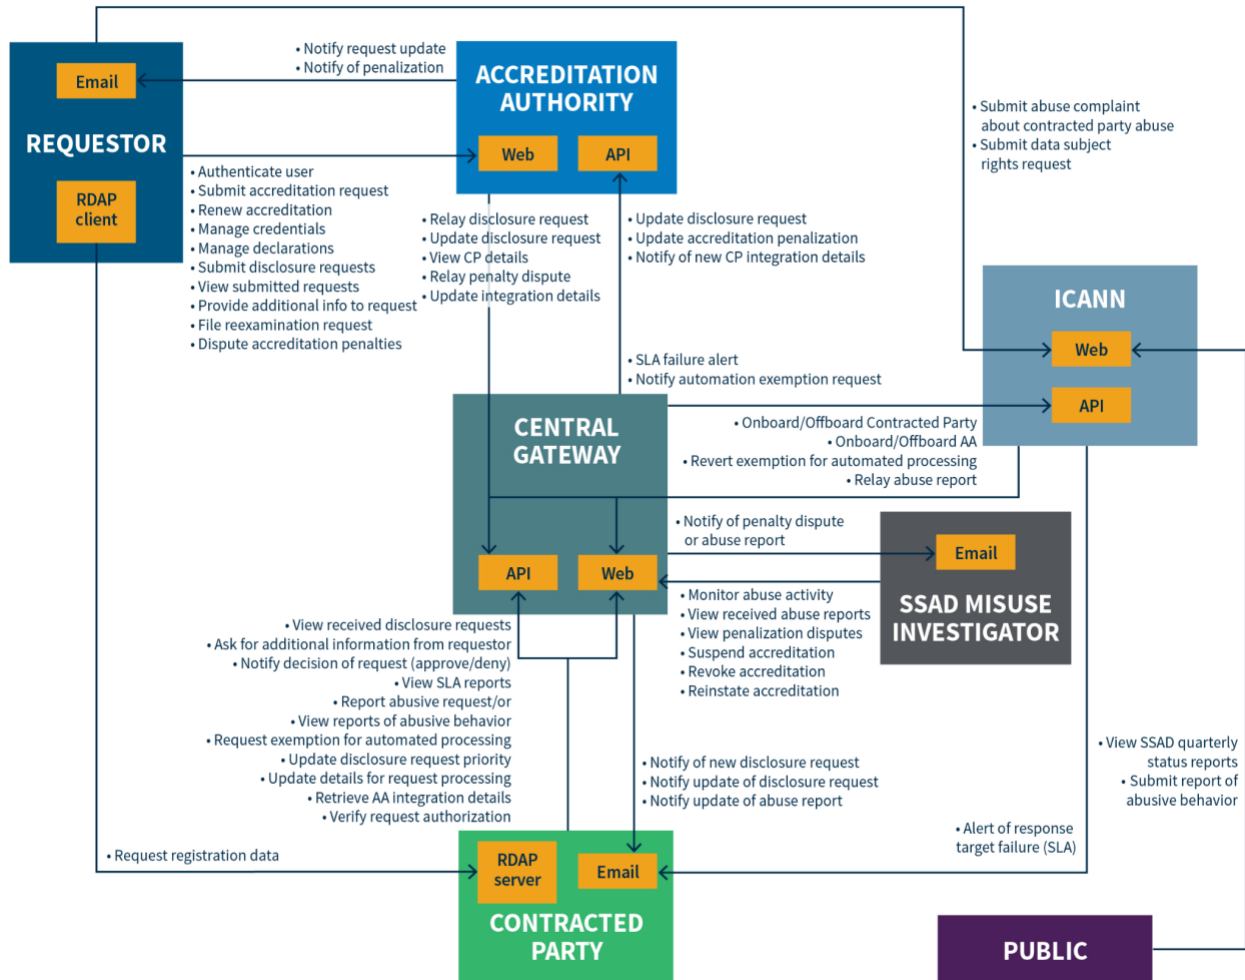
Email

REQUESTOR

RDAP client

• Notify request update
• Notify of penalization

ACCREDITATION AUTHORITY

Web

API

• Authenticate user
• Submit accreditation request
• Renew accreditation
• Manage credentials
• Manage declarations
• Submit disclosure requests
• View submitted requests
• Provide additional info to request
• File reexamination request
• Dispute accreditation penalties

• Relay disclosure request
• Update disclosure request
• View CP details
• Relay penalty dispute
• Update integration details

• Update disclosure request
• Update accreditation penalization
• Notify of new CP integration details

• Submit abuse complaint about contracted party abuse
• Submit data subject rights request

ICANN

Web

API

• SLA failure alert
• Notify automation exemption request

CENTRAL GATEWAY

• Onboard/Offboard Contracted Party
• Onboard/Offboard AA
• Revert exemption for automated processing
• Relay abuse report

• Notify of penalty dispute or abuse report

Email

SSAD MISUSE INVESTIGATOR

API

Web

• Monitor abuse activity
• View received abuse reports
• View penalization disputes
• Suspend accreditation
• Revoke accreditation
• Reinstate accreditation

• View received disclosure requests
• Ask for additional information from requestor
• Notify decision of request (approve/deny)
• View SLA reports
• Report abusive request/or
• View reports of abusive behavior
• Request exemption for automated processing
• Update disclosure request priority
• Update details for request processing
• Retrieve AA integration details
• Verify request authorization

• Notify of new disclosure request
• Notify update of disclosure request
• Notify update of abuse report

• View SSAD quarterly status reports
• Submit report of abusive behavior

• Alert of response target failure (SLA)

• Request registration data

RDAP server

Email

CONTRACTED PARTY

PUBLIC